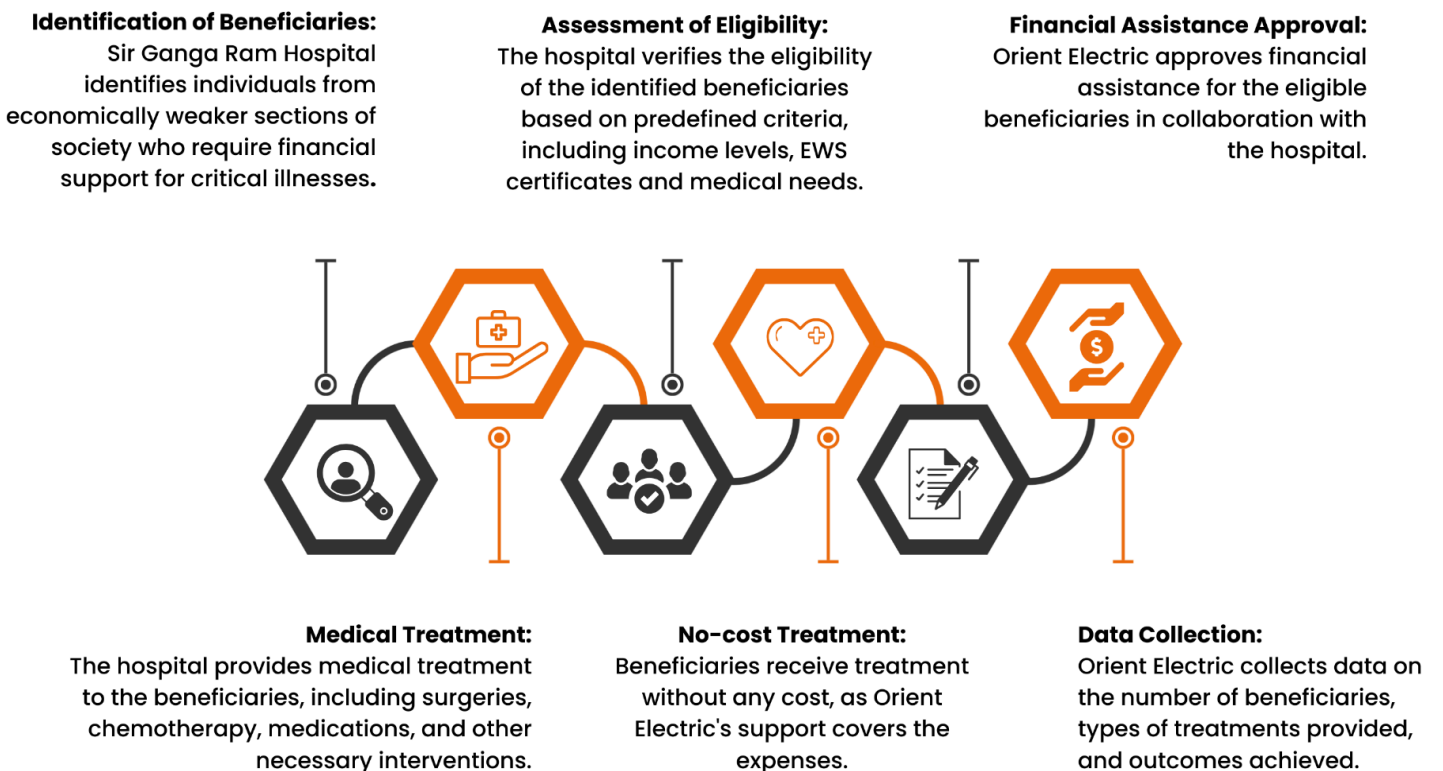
**Identification of Beneficiaries:**
Sir Ganga Ram Hospital identifies individuals from economically weaker sections of society who require financial support for critical illnesses.

**Assessment of Eligibility:**
The hospital verifies the eligibility of the identified beneficiaries based on predefined criteria, including income levels, EWS certificates and medical needs.

**Financial Assistance Approval:**
Orient Electric approves financial assistance for the eligible beneficiaries in collaboration with the hospital.

**Medical Treatment:**
The hospital provides medical treatment to the beneficiaries, including surgeries, chemotherapy, medications, and other necessary interventions.

**No-cost Treatment:**
Beneficiaries receive treatment without any cost, as Orient Electric's support covers the expenses.

**Data Collection:**
Orient Electric collects data on the number of beneficiaries, types of treatments provided, and outcomes achieved.